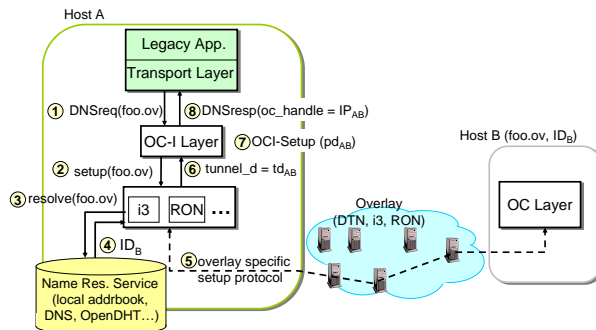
Host A

Legacy App.

Transport Layer

1 DNSreq(foo.ov)

8 DNSresp(oc_handle = $IP_{AB}$)

OC-I Layer

7 OCI-Setup ($pd_{AB}$)

2 setup(foo.ov)

6 tunnel_d = $td_{AB}$

3 resolve(foo.ov)

i3 RON ...

4 $ID_B$

5 overlay specific setup protocol

Name Res. Service (local addrbook, DNS, OpenDHT...)

Host B (foo.ov, $ID_B$)

OC Layer

Overlay (DTN, i3, RON)